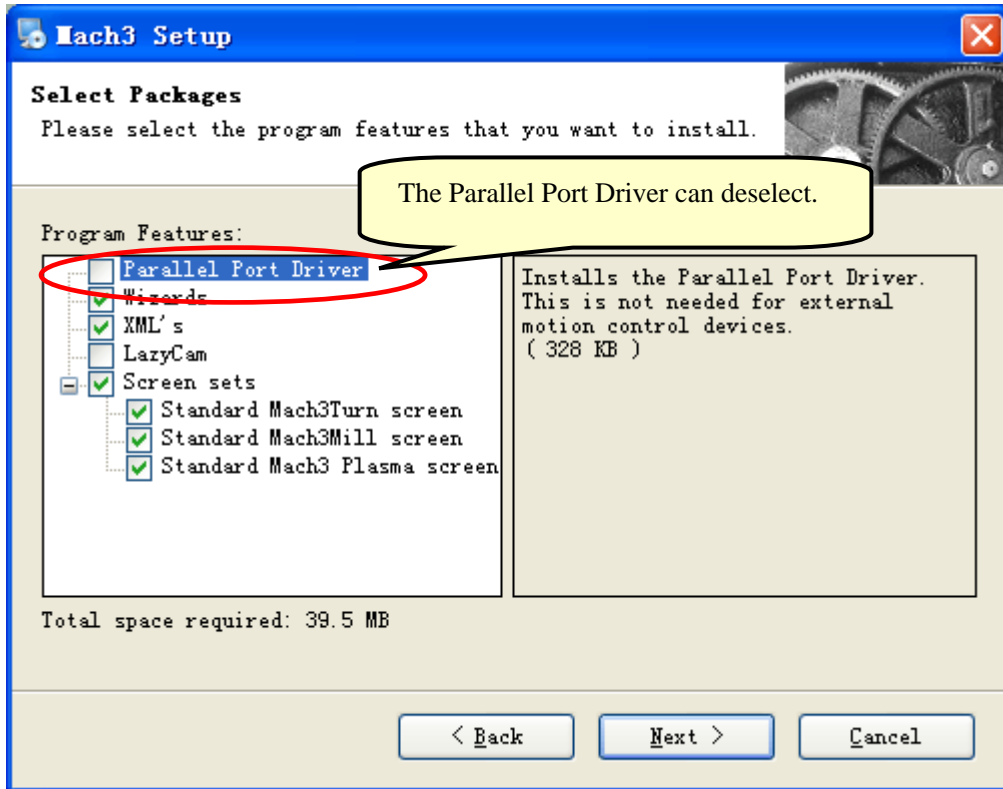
Mach3 Setup

Select Packages
Please select the program features that you want to install.

The Parallel Port Driver can deselect.

Program Features:
Parallel Port Driver
Wizards
XML's
LazyCam
Screen sets
Standard Mach3Turn screen
Standard Mach3Mill screen
Standard Mach3 Plasma screen

Installs the Parallel Port Driver. This is not needed for external motion control devices.
( 328 KB )

Total space required: 39.5 MB

< Back
Next >
Cancel